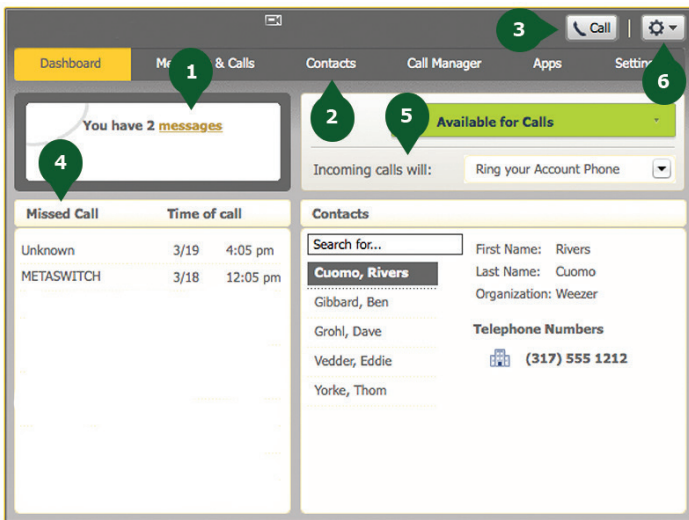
3 Call

6

Dashboard Me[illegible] & Calls Contacts Call Manager Apps Settin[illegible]

1

2

5

You have 2 messages

Available for Calls

Incoming calls will: Ring your Account Phone

4

Missed Call Time of call

Unknown 3/19 4:05 pm
METASWITCH 3/18 12:05 pm

Contacts

Search for...

Cuomo, Rivers
Gibbard, Ben
Grohl, Dave
Vedder, Eddie
Yorke, Thom

First Name: Rivers
Last Name: Cuomo
Organization: Weezer

Telephone Numbers

(317) 555 1212